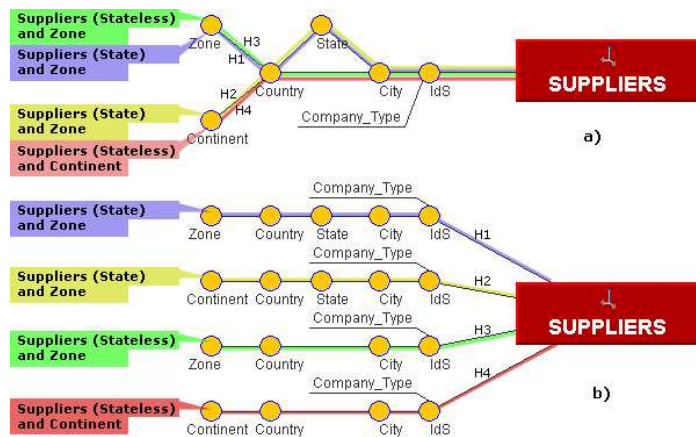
Suppliers (Stateless) and Zone

Suppliers (State) and Zone

Zone

H3

H1

State

Country

City

IdS

SUPPLIERS

Suppliers (State) and Zone

Suppliers (Stateless) and Continent

H2

H4

Continent

Company_Type

a)

Company_Type

Suppliers (State) and Zone

Zone Country State City IdS

H1

Company_Type

Suppliers (State) and Zone

Continent Country State City IdS

H2

SUPPLIERS

Company_Type

Suppliers (Stateless) and Zone

Zone Country City IdS

H3

Company_Type

H4

b)

Suppliers (Stateless) and Continent

Continent Country City IdS